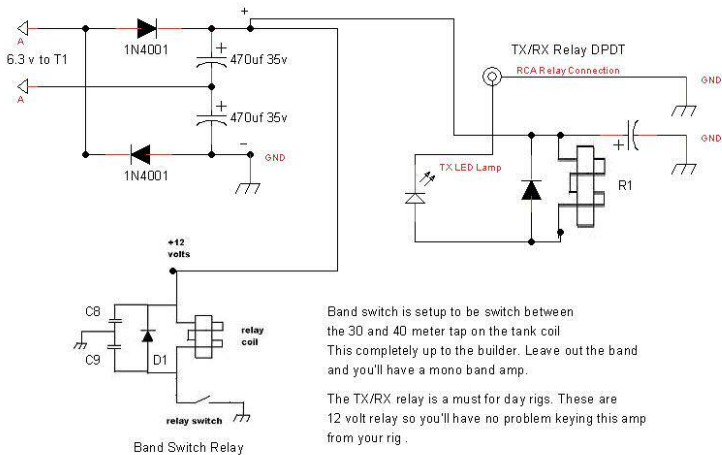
A
6.3 v to T1
A
1N4001
+
470uf 35v
+
470uf 35v
-
GND
1N4001
TX/RX Relay DPDT
RCA Relay Connection
GND
GND
+
TX LED Lamp
R1
+12 volts
C8
C9
D1
relay coil
relay switch
Band Switch Relay

Band switch is setup to be switch between the 30 and 40 meter tap on the tank coil
This completely up to the builder. Leave out the band and you'll have a mono band amp.

The TX/RX relay is a must for day rigs. These are 12 volt relay so you'll have no problem keying this amp from your rig .